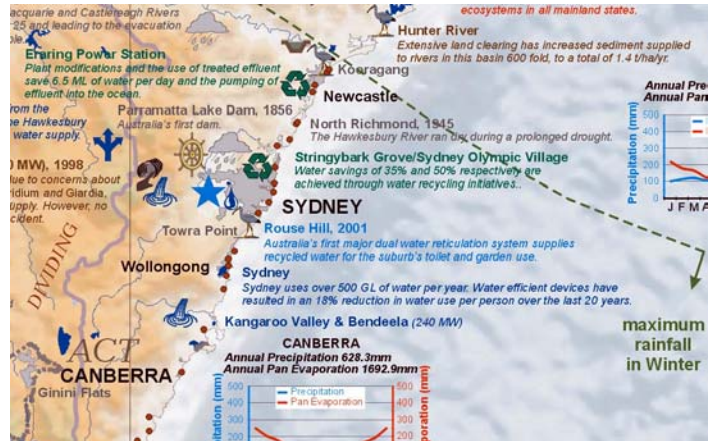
acquarie and Castlereagh Rivers
25 and leading to the evacuation

ecosystems in all mainland states.

Hunter River
Extensive land clearing has increased sediment supplied to rivers in this basin 600 fold, to a total of 1.4 t/ha/yr.

Eraring Power Station
Plant modifications and the use of treated effluent save 6.5 ML of water per day and the pumping of effluent into the ocean.

Kooragang

Newcastle

from the
he Hawkesbury
water supply.

Parramatta Lake Dam, 1856
Australia's first dam.

North Richmond, 1945
The Hawkesbury River ran dry during a prolonged drought.

Annual Preci
Annual Pan

Precipitation (mm)
500
400
300
200
J F M A

) MW), 1998
e to concerns about
ridium and Giardia,
upply. However, no
cident.

Stringybark Grove/Sydney Olympic Village
Water savings of 35% and 50% respectively are achieved through water recycling initiatives.

SYDNEY

DIVIDING

Rouse Hill, 2001
Australia's first major dual water reticulation system supplies recycled water for the suburb's toilet and garden use.

Towra Point

Wollongong

Sydney
Sydney uses over 500 GL of water per year. Water efficient devices have resulted in an 18% reduction in water use per person over the last 20 years.

Kangaroo Valley & Bendeela (240 MW)

maximum rainfall in Winter

ACT
CANBERRA

Ginini Flats

CANBERRA
Annual Precipitation 628.3mm
Annual Pan Evaporation 1692.9mm

Precipitation
Pan Evaporation

itation (mm)
500
400
300
200

oration (mm)
500
400
300
200